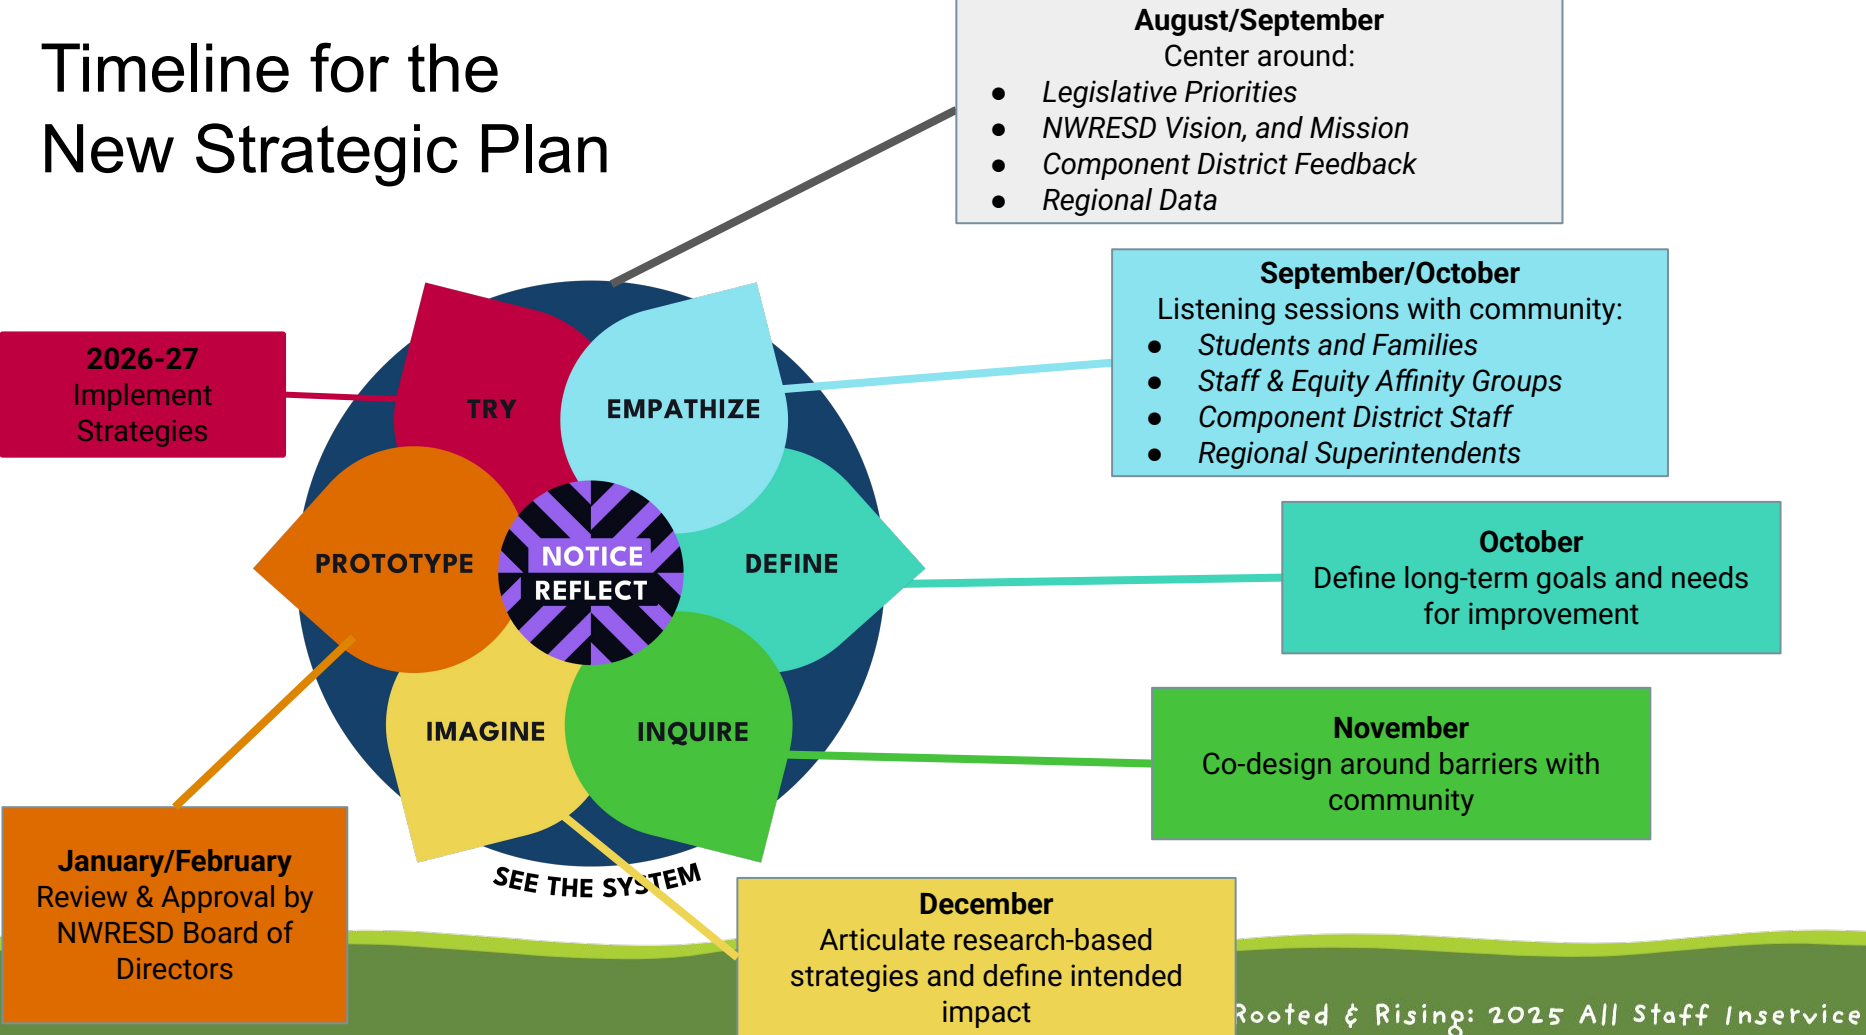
Timeline for the New Strategic Plan

August/September
Center around:
- Legislative Priorities
- NWRESD Vision, and Mission
- Component District Feedback
- Regional Data

September/October
Listening sessions with community:
- Students and Families
- Staff & Equity Affinity Groups
- Component District Staff
- Regional Superintendents

2026-27
Implement Strategies

TRY
EMPATHIZE
PROTOTYPE
NOTICE
REFLECT
DEFINE
IMAGINE
INQUIRE
SEE THE SYSTEM

October
Define long-term goals and needs for improvement

November
Co-design around barriers with community

January/February
Review & Approval by NWRESD Board of Directors

December
Articulate research-based strategies and define intended impact

Rooted & Rising: 2025 All Staff Inservice